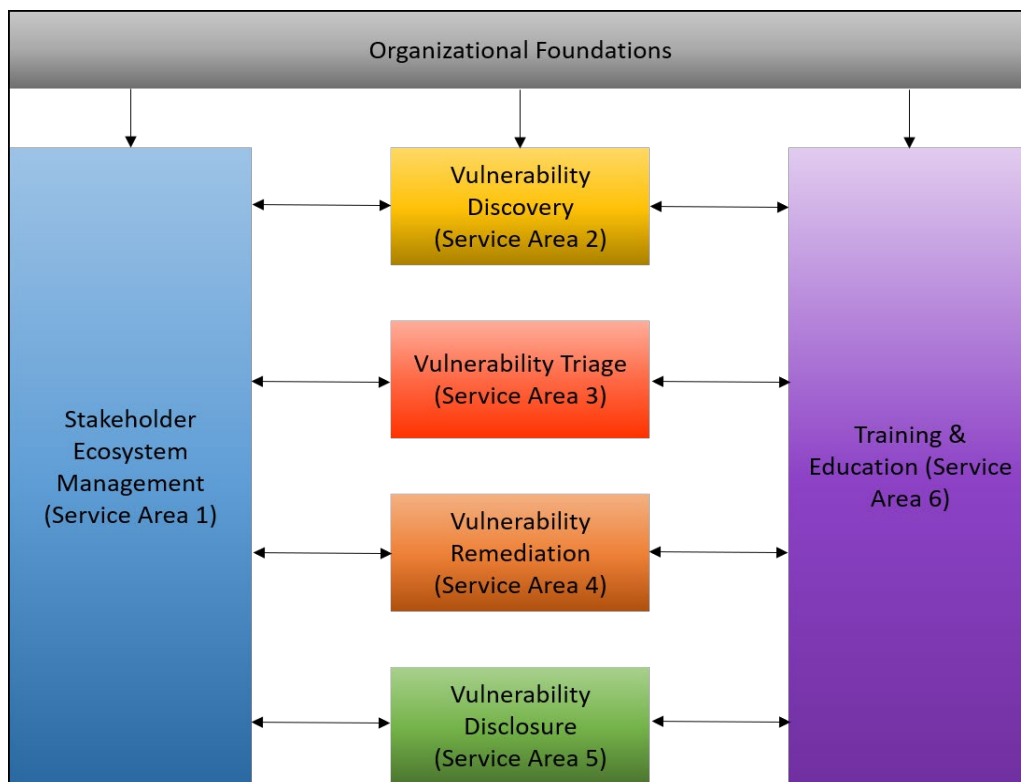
Organizational Foundations

Stakeholder Ecosystem Management (Service Area 1)

Vulnerability Discovery (Service Area 2)

Vulnerability Triage (Service Area 3)

Vulnerability Remediation (Service Area 4)

Vulnerability Disclosure (Service Area 5)

Training & Education (Service Area 6)